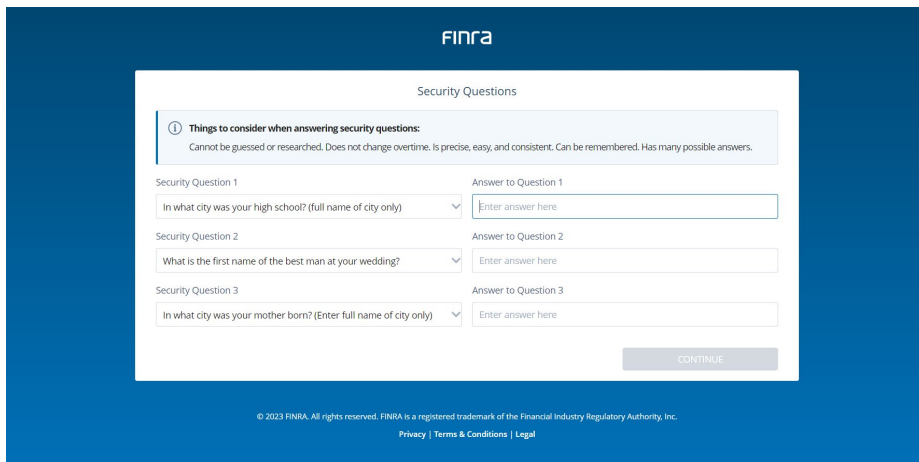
FINRA

Security Questions

Things to consider when answering security questions:
Cannot be guessed or researched. Does not change overtime. Is precise, easy, and consistent. Can be remembered. Has many possible answers.

Security Question 1
In what city was your high school? (full name of city only)

Answer to Question 1
Enter answer here

Security Question 2
What is the first name of the best man at your wedding?

Answer to Question 2
Enter answer here

Security Question 3
In what city was your mother born? (Enter full name of city only)

Answer to Question 3
Enter answer here

CONTINUE

© 2023 FINRA. All rights reserved. FINRA is a registered trademark of the Financial Industry Regulatory Authority, Inc.

Privacy | Terms & Conditions | Legal